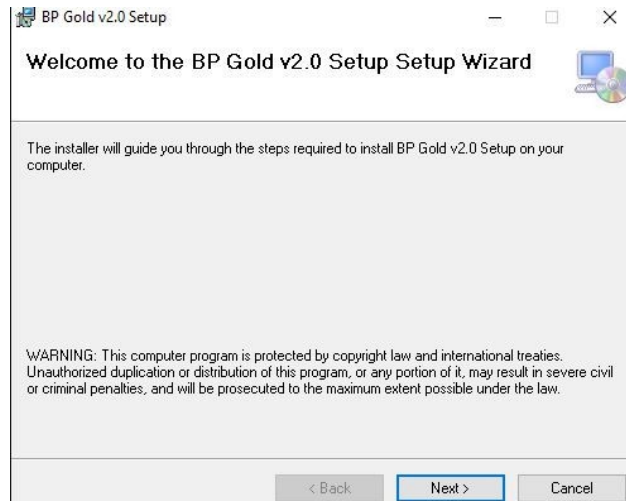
BP Gold v2.0 Setup

Welcome to the BP Gold v2.0 Setup Setup Wizard

The installer will guide you through the steps required to install BP Gold v2.0 Setup on your computer.

WARNING: This computer program is protected by copyright law and international treaties. Unauthorized duplication or distribution of this program, or any portion of it, may result in severe civil or criminal penalties, and will be prosecuted to the maximum extent possible under the law.

< Back
Next >
Cancel